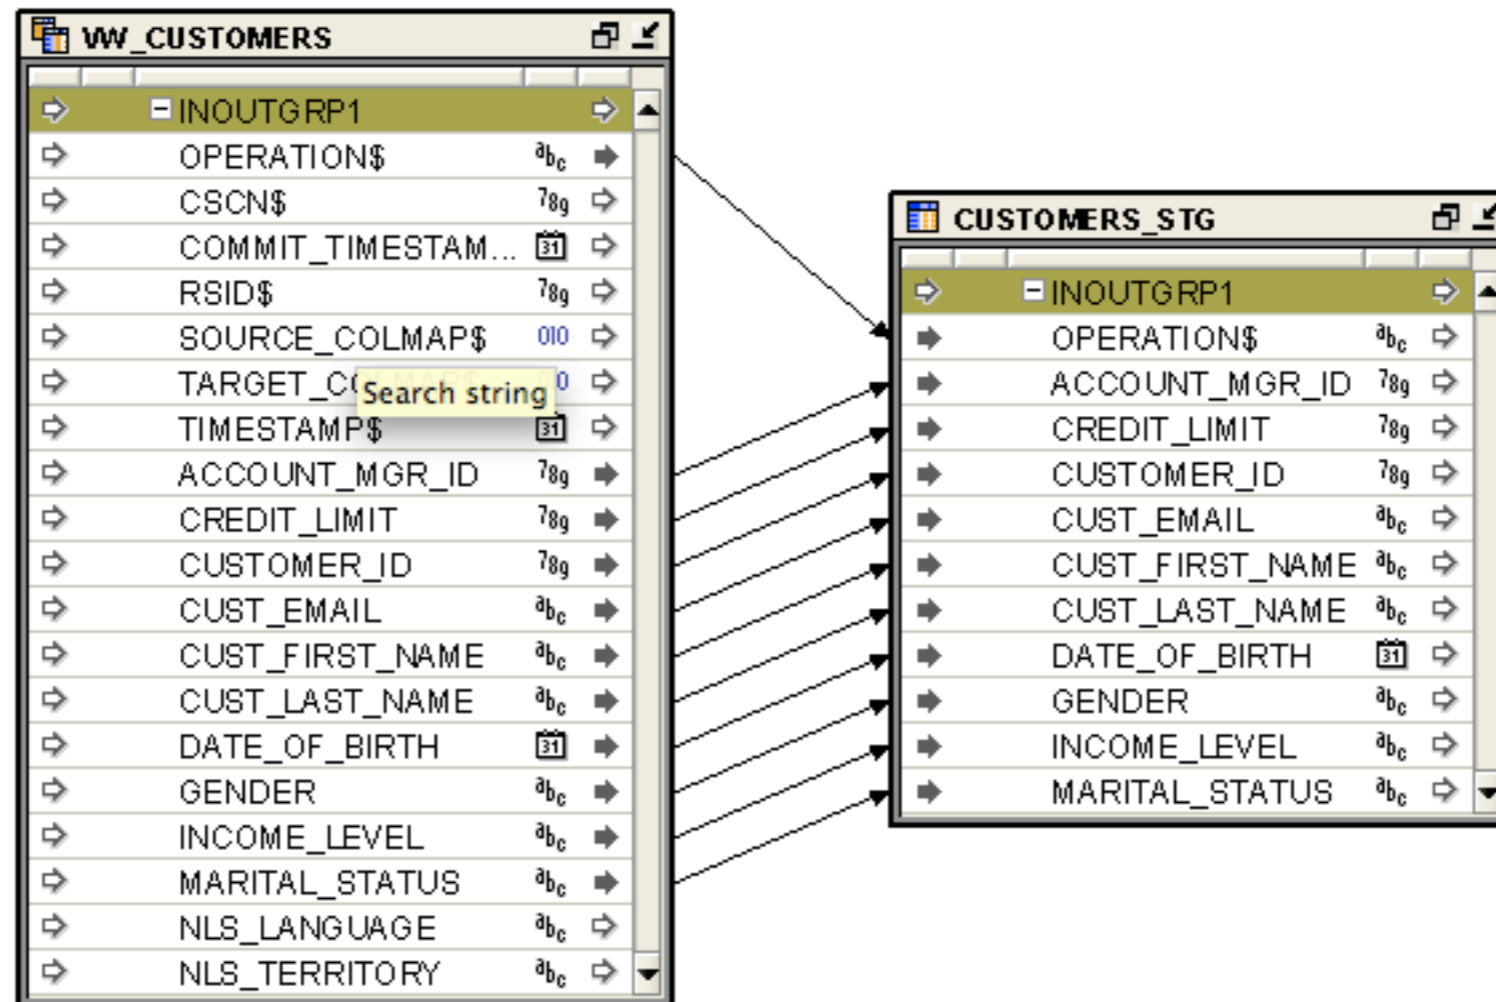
VW_CUSTOMERS

INOUTGRP1
OPERATION$
CSCN$
COMMIT_TIMESTAM...
RSID$
SOURCE_COLMAP$
TARGET_C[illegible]
Search string
TIMESTAMP$
ACCOUNT_MGR_ID
CREDIT_LIMIT
CUSTOMER_ID
CUST_EMAIL
CUST_FIRST_NAME
CUST_LAST_NAME
DATE_OF_BIRTH
GENDER
INCOME_LEVEL
MARITAL_STATUS
NLS_LANGUAGE
NLS_TERRITORY

CUSTOMERS_STG

INOUTGRP1
OPERATION$
ACCOUNT_MGR_ID
CREDIT_LIMIT
CUSTOMER_ID
CUST_EMAIL
CUST_FIRST_NAME
CUST_LAST_NAME
DATE_OF_BIRTH
GENDER
INCOME_LEVEL
MARITAL_STATUS